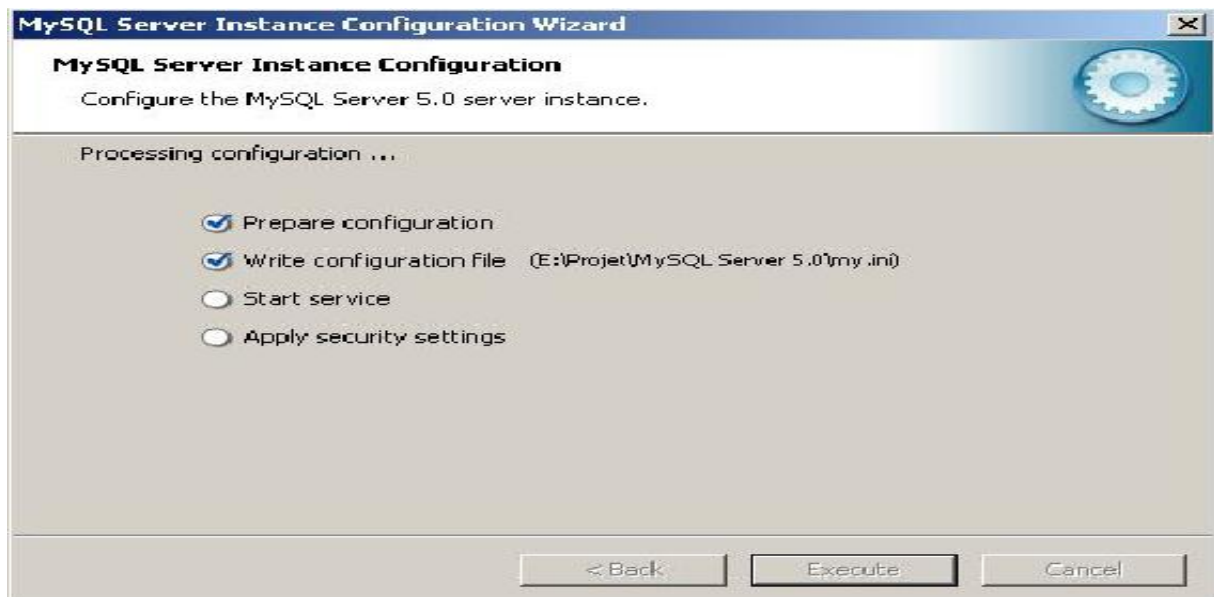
MySQL Server Instance Configuration Wizard

MySQL Server Instance Configuration

Configure the MySQL Server 5.0 server instance.

Processing configuration ...

Prepare configuration

Write configuration file (E:\Projet\MySQL Server 5.0\my.ini)

Start service

Apply security settings

< Back

Execute

Cancel